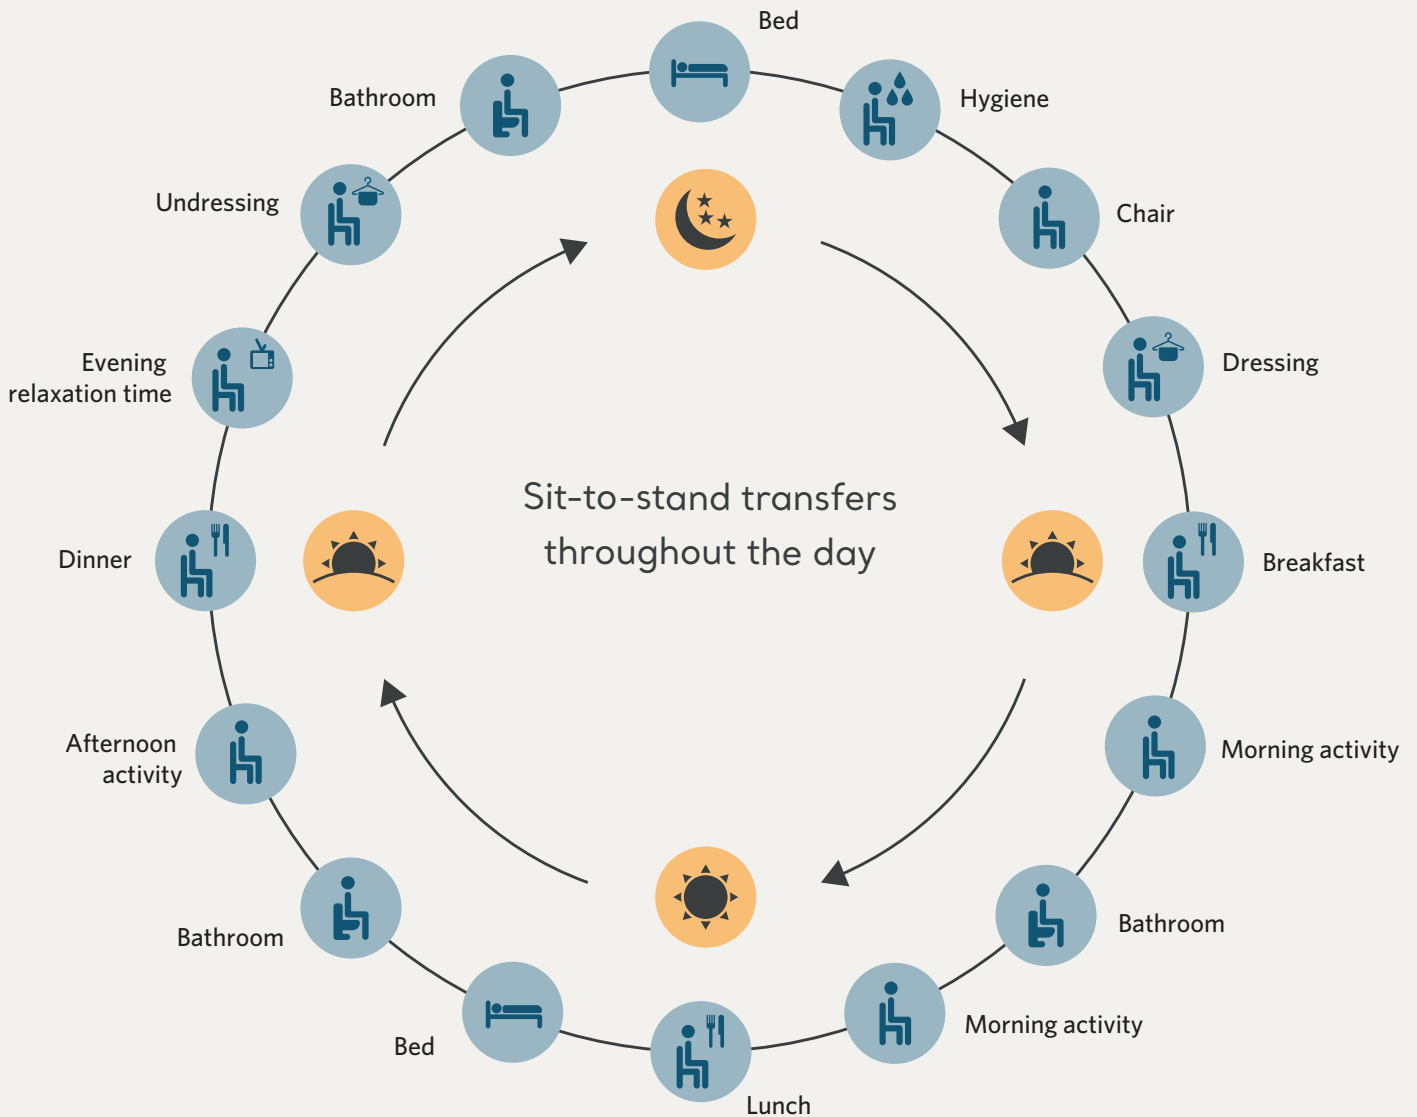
Sit-to-stand transfers throughout the day

Bed

Hygiene

Chair

Dressing

Breakfast

Morning activity

Bathroom

Morning activity

Lunch

Bed

Bathroom

Afternoon activity

Dinner

Evening relaxation time

Undressing

Bathroom